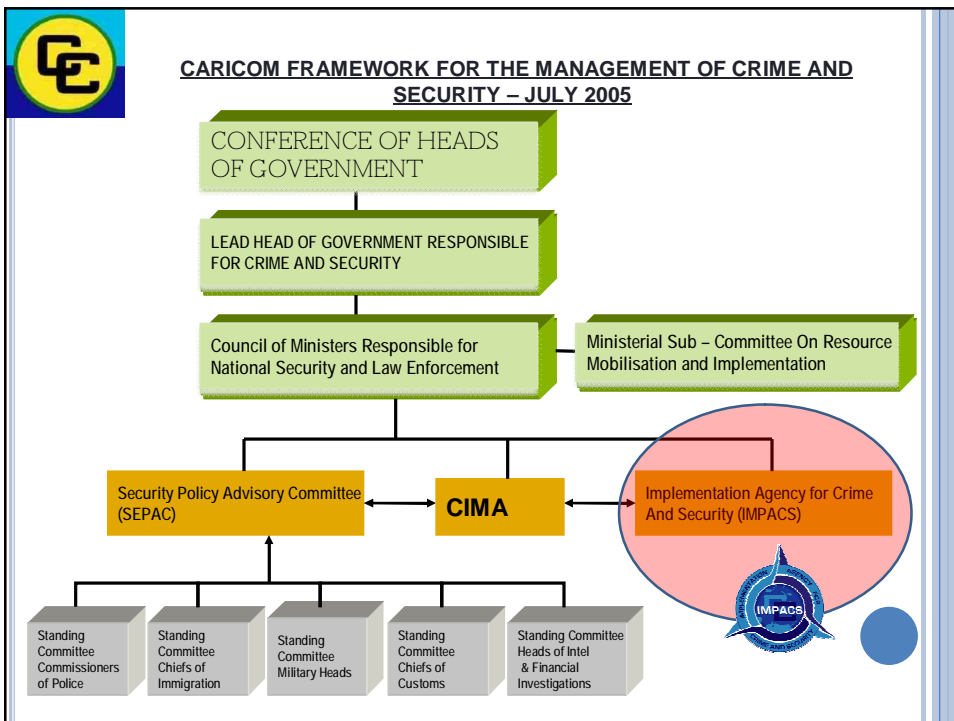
CARICOM FRAMEWORK FOR THE MANAGEMENT OF CRIME AND SECURITY – JULY 2005

CONFERENCE OF HEADS OF GOVERNMENT

LEAD HEAD OF GOVERNMENT RESPONSIBLE FOR CRIME AND SECURITY

Council of Ministers Responsible for National Security and Law Enforcement

Ministerial Sub – Committee On Resource Mobilisation and Implementation

Security Policy Advisory Committee (SEPAC)

CIMA

Implementation Agency for Crime And Security (IMPACS)

IMPACS

Standing Committee Commissioners of Police

Standing Committee Chiefs of Immigration

Standing Committee Military Heads

Standing Committee Chiefs of Customs

Standing Committee Heads of Intel & Financial Investigations